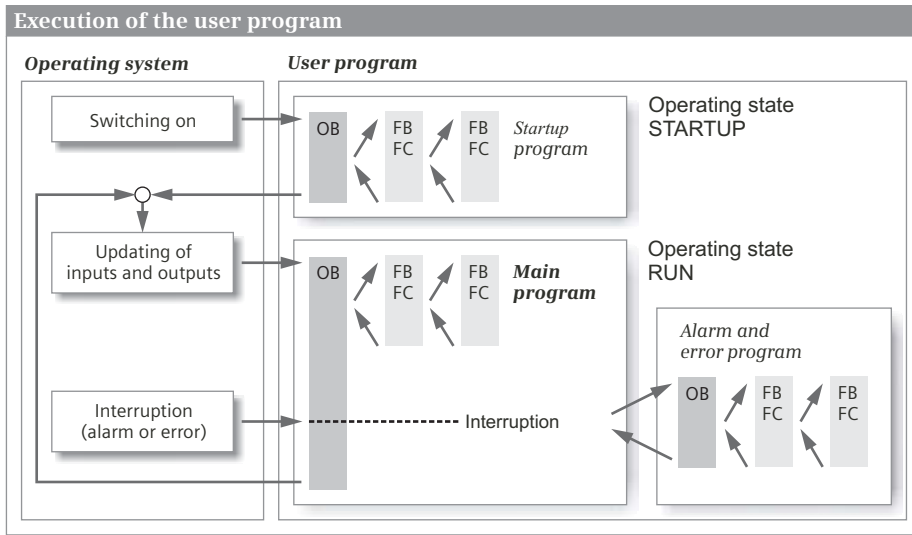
Execution of the user program

Operating system

User program

Switching on

OB

FB
FC

FB
FC

Startup program

Operating state STARTUP

Updating of inputs and outputs

OB

FB
FC

FB
FC

Main program

Operating state RUN

Alarm and error program

Interruption (alarm or error)

Interruption

OB

FB
FC

FB
FC